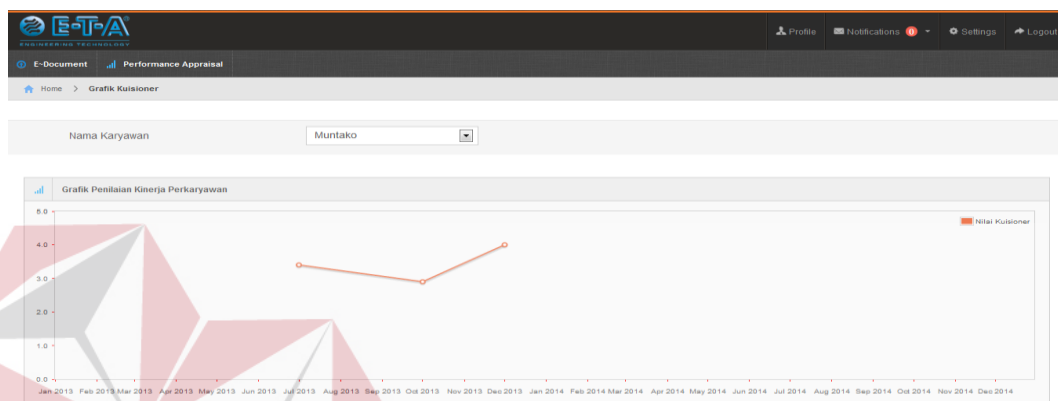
E-T-A
ENGINEERING TECHNOLOGY

Profile Notifications 0 Settings Logout

E-Document Performance Appraisal

Home > Grafik Kuisioner

Nama Karyawan Muntako

Grafik Penilaian Kinerja Perkaryawan

5.0
4.0
3.0
2.0
1.0
0.0

Nilai Kuisioner

Jan 2013 Feb 2013 Mar 2013 Apr 2013 May 2013 Jun 2013 Jul 2013 Aug 2013 Sep 2013 Oct 2013 Nov 2013 Dec 2013 Jan 2014 Feb 2014 Mar 2014 Apr 2014 May 2014 Jun 2014 Jul 2014 Aug 2014 Sep 2014 Oct 2014 Nov 2014 Dec 2014